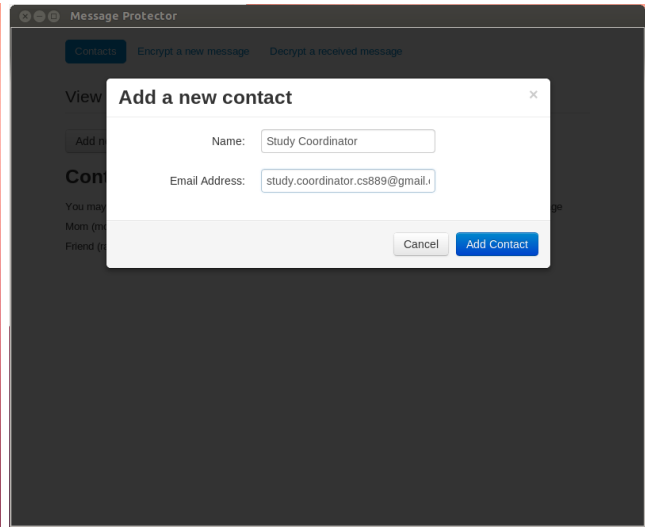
Message Protector

Contacts Encrypt a new message Decrypt a received message

View

Add n

Cont

You may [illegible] ge

Mom (m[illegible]

Friend (f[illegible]

Add a new contact

×

Name: Study Coordinator

Email Address: study.coordinator.cs889@gmail.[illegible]

Cancel Add Contact